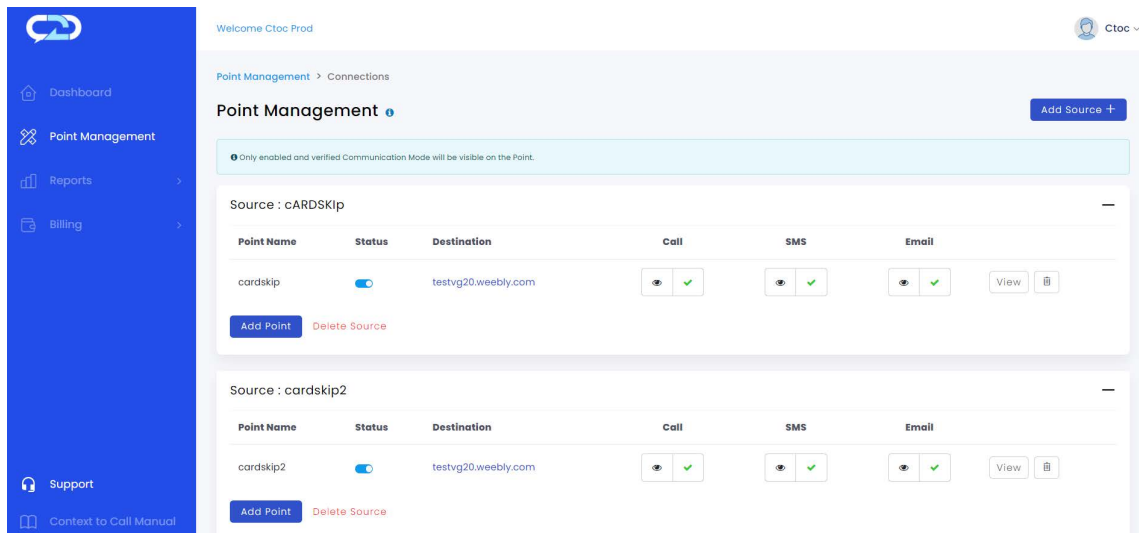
Dashboard

Point Management

Reports

Billing

Support

Context to Call Manual

Welcome Ctoc Prod

Ctoc

Point Management > Connections

Point Management

Add Source +

Only enabled and verified Communication Mode will be visible on the Point.

Source : cARDSKIp

| Point Name | Status | Destination | Call | SMS | Email | |
|---|---|---|---|---|---|---|
| cardskip | | testvg20.weebly.com | | | | View |

Add Point Delete Source

Source : cardskip2

| Point Name | Status | Destination | Call | SMS | Email | |
|---|---|---|---|---|---|---|
| cardskip2 | | testvg20.weebly.com | | | | View |

Add Point Delete Source